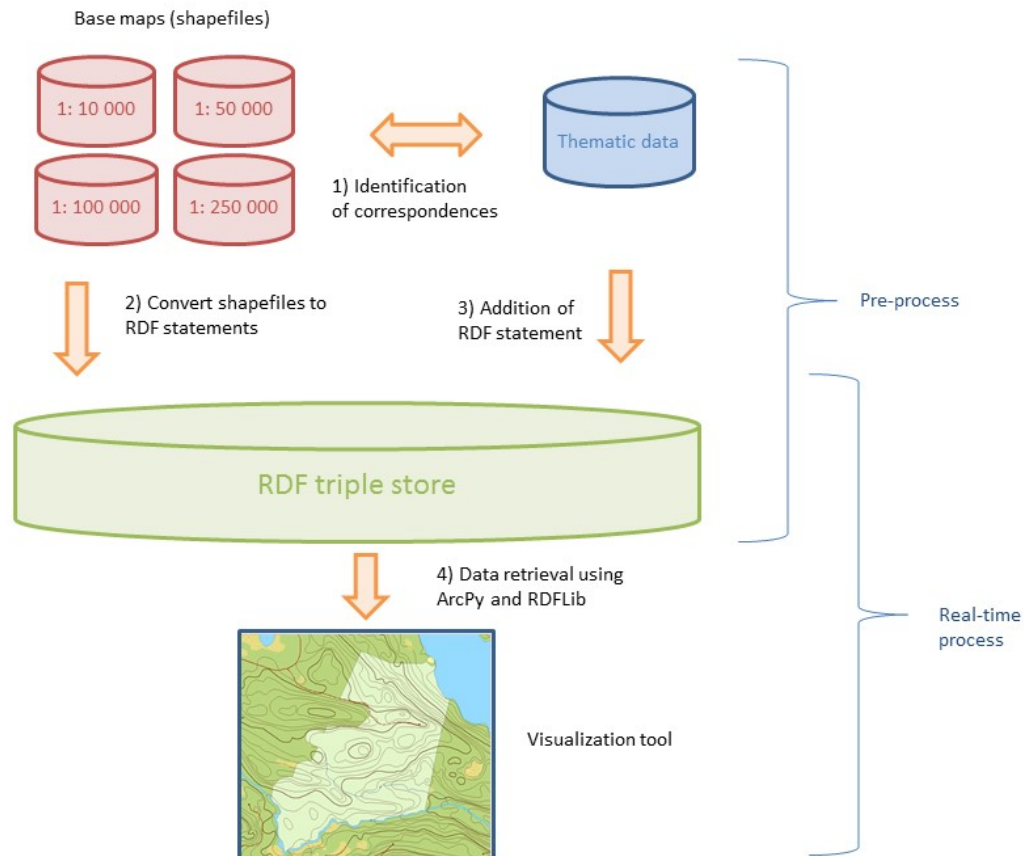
Base maps (shapefiles)

1: 10 000

1: 50 000

1: 100 000

1: 250 000

1) Identification of correspondences

Thematic data

Pre-process

2) Convert shapefiles to RDF statements

3) Addition of RDF statement

RDF triple store

4) Data retrieval using ArcPy and RDFLib

Real-time process

Visualization tool